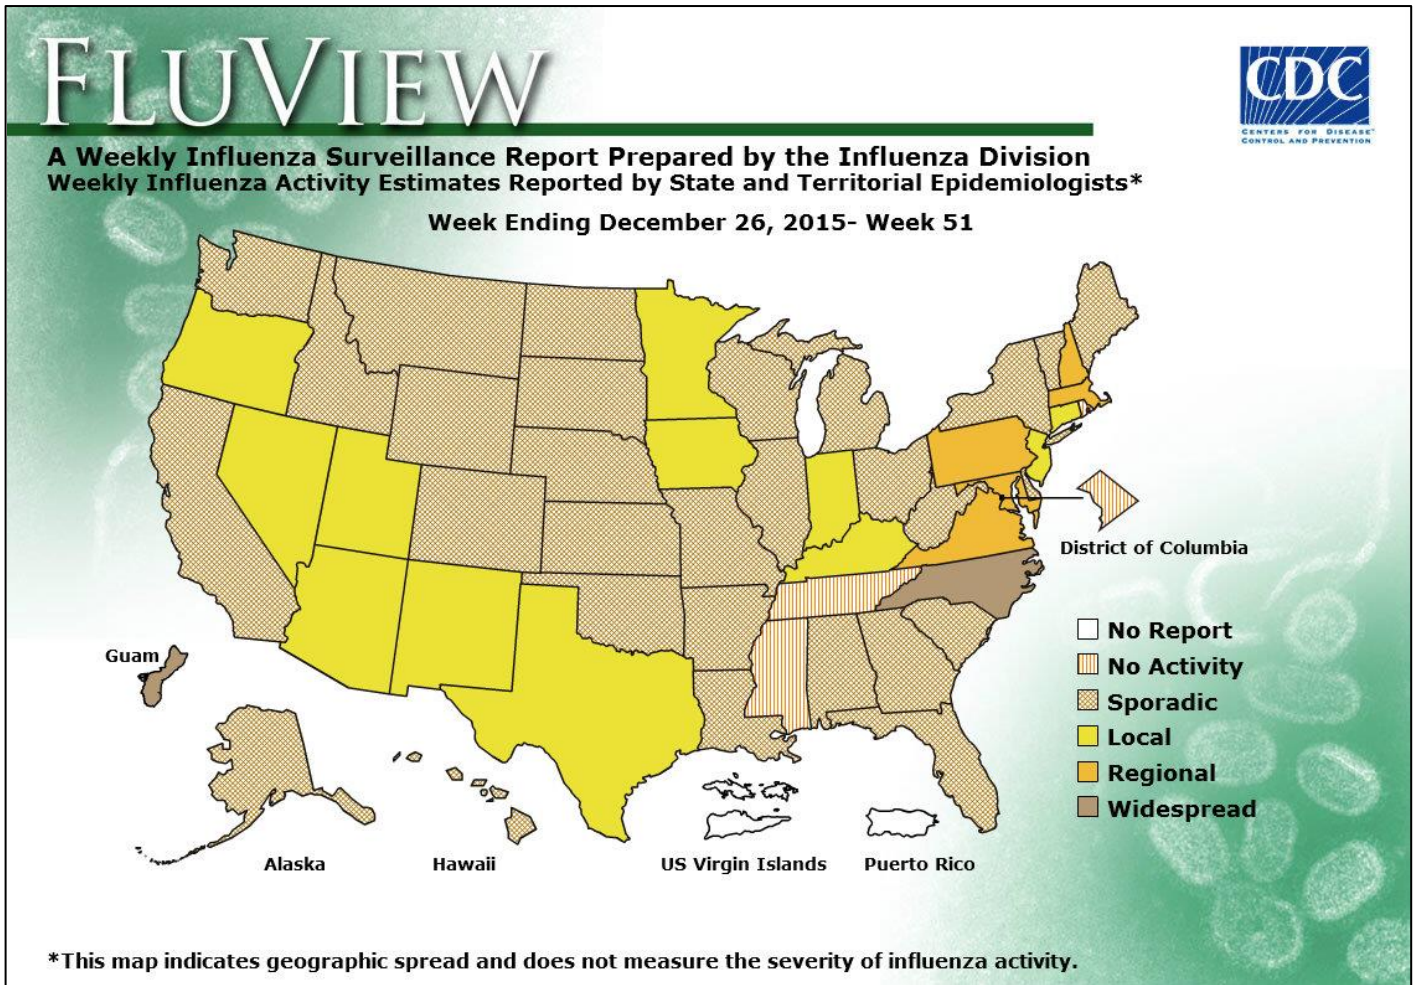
FLUVIEW

CDC
CENTERS FOR DISEASE CONTROL AND PREVENTION

A Weekly Influenza Surveillance Report Prepared by the Influenza Division
Weekly Influenza Activity Estimates Reported by State and Territorial Epidemiologists*

Week Ending December 26, 2015- Week 51

District of Columbia

Guam

No Report
No Activity
Sporadic
Local
Regional
Widespread

Alaska
Hawaii
US Virgin Islands
Puerto Rico

*This map indicates geographic spread and does not measure the severity of influenza activity.